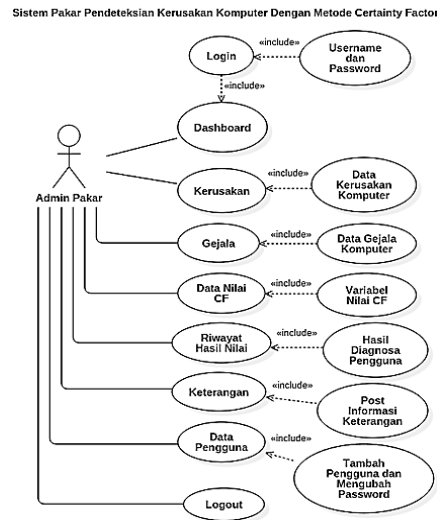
Sistem Pakar Pendeteksian Kerusakan Komputer Dengan Metode Certainty Factor

Login

«include»

Username dan Password

«include»

Dashboard

Admin Pakar

Kerusakan

«include»

Data Kerusakan Komputer

Gejala

«include»

Data Gejala Komputer

Data Nilai CF

«include»

Variabel Nilai CF

Riwayat Hasil Nilai

«include»

Hasil Diagnosa Pengguna

Keterangan

«include»

Post Informasi Keterangan

Data Pengguna

«include»

Tambah Pengguna dan Mengubah Password

Logout